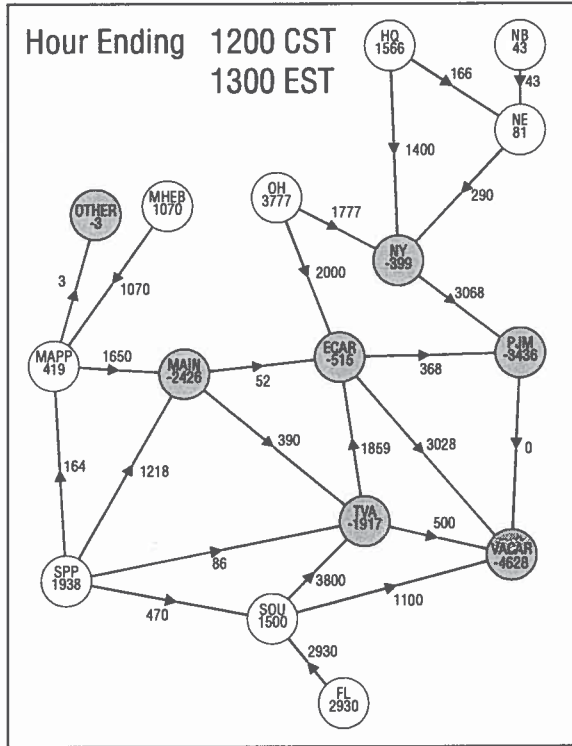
Hour Ending 1200 CST
1300 EST

HQ
1566

NB
43

166

43

NE
81

1400

290

OH
3777

MHEB
1070

OTHER
-3

1777

NY
-399

2000

3

1070

3068

MAPP
419

1650

MAIN
-2426

52

ECAR
-516

368

PJM
-3436

390

164

1218

1859

3028

0

TVA
-1917

500

SPP
1938

86

VACAR
-4628

3800

470

SOU
1500

1100

2930

FL
2930